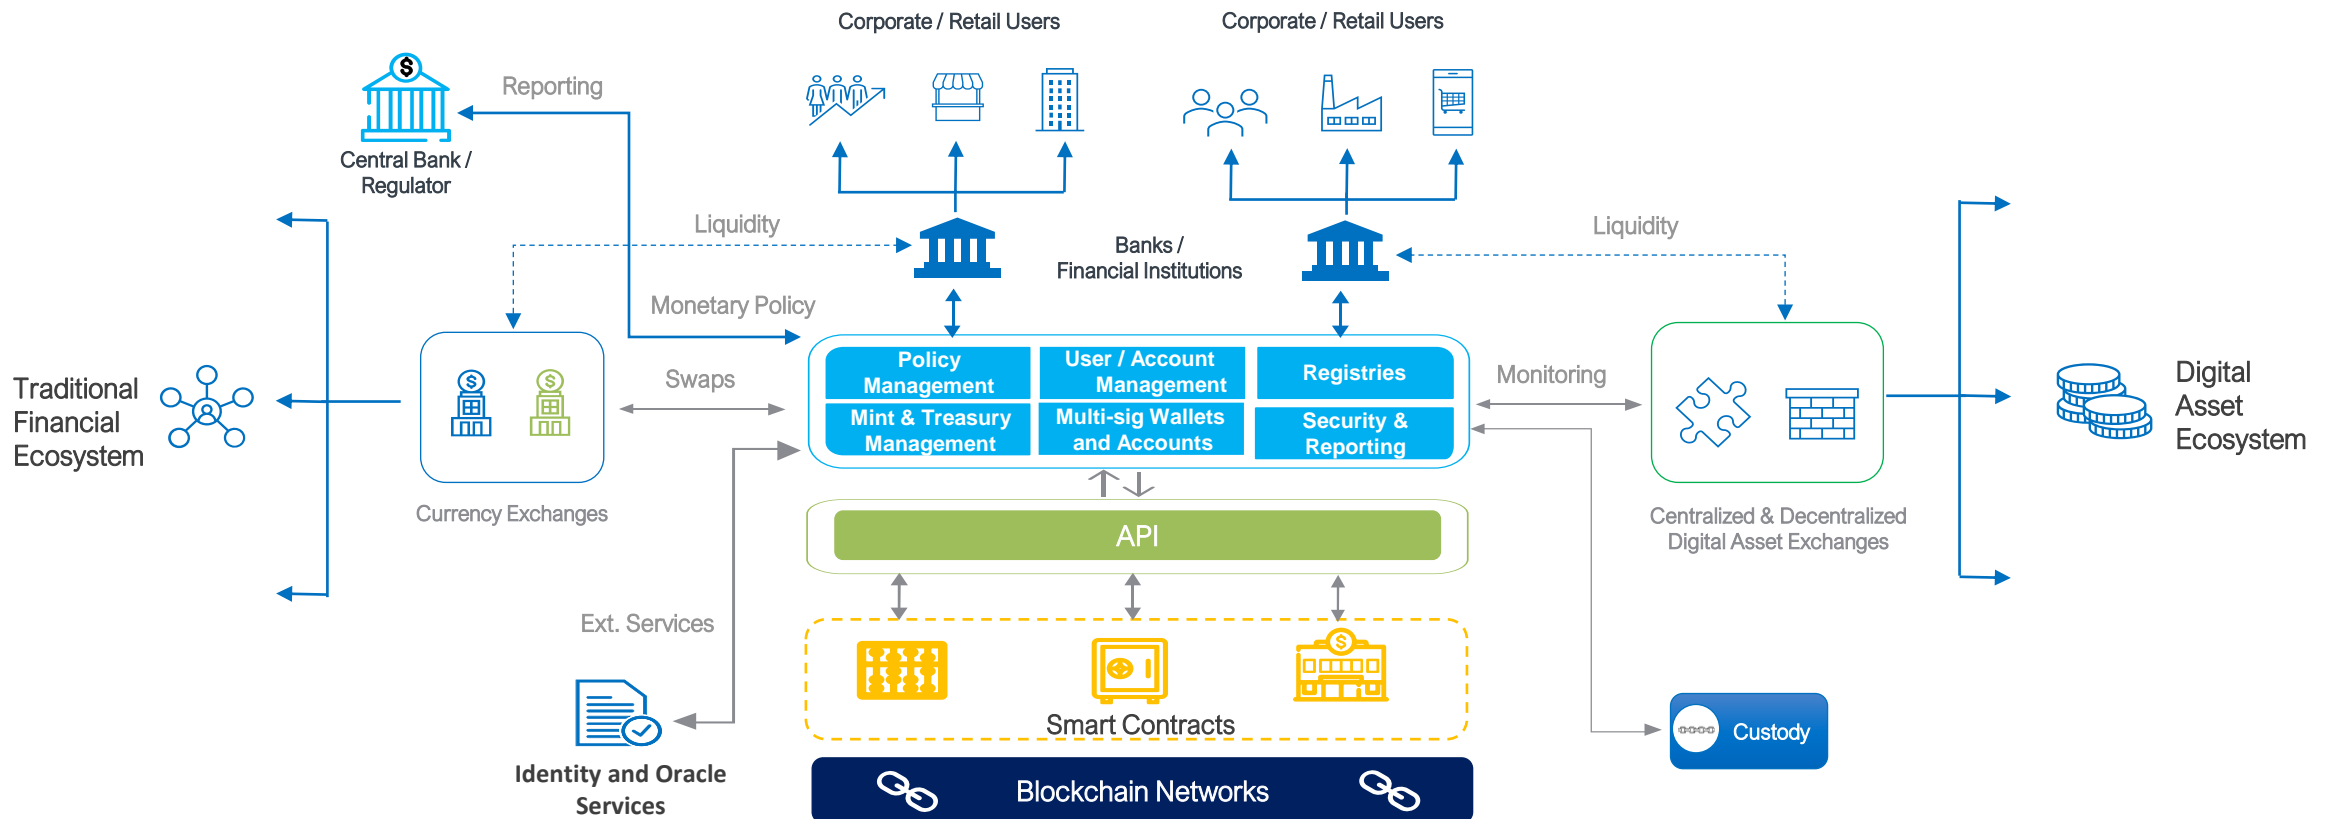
Corporate / Retail Users

Corporate / Retail Users

Reporting

Central Bank / Regulator

Liquidity

Liquidity

Banks / Financial Institutions

Monetary Policy

Traditional Financial Ecosystem

Swaps

Policy Management

User / Account Management

Registries

Mint & Treasury Management

Multi-sig Wallets and Accounts

Security & Reporting

Monitoring

Digital Asset Ecosystem

Currency Exchanges

API

Centralized & Decentralized Digital Asset Exchanges

Ext. Services

Smart Contracts

Custody

Identity and Oracle Services

Blockchain Networks